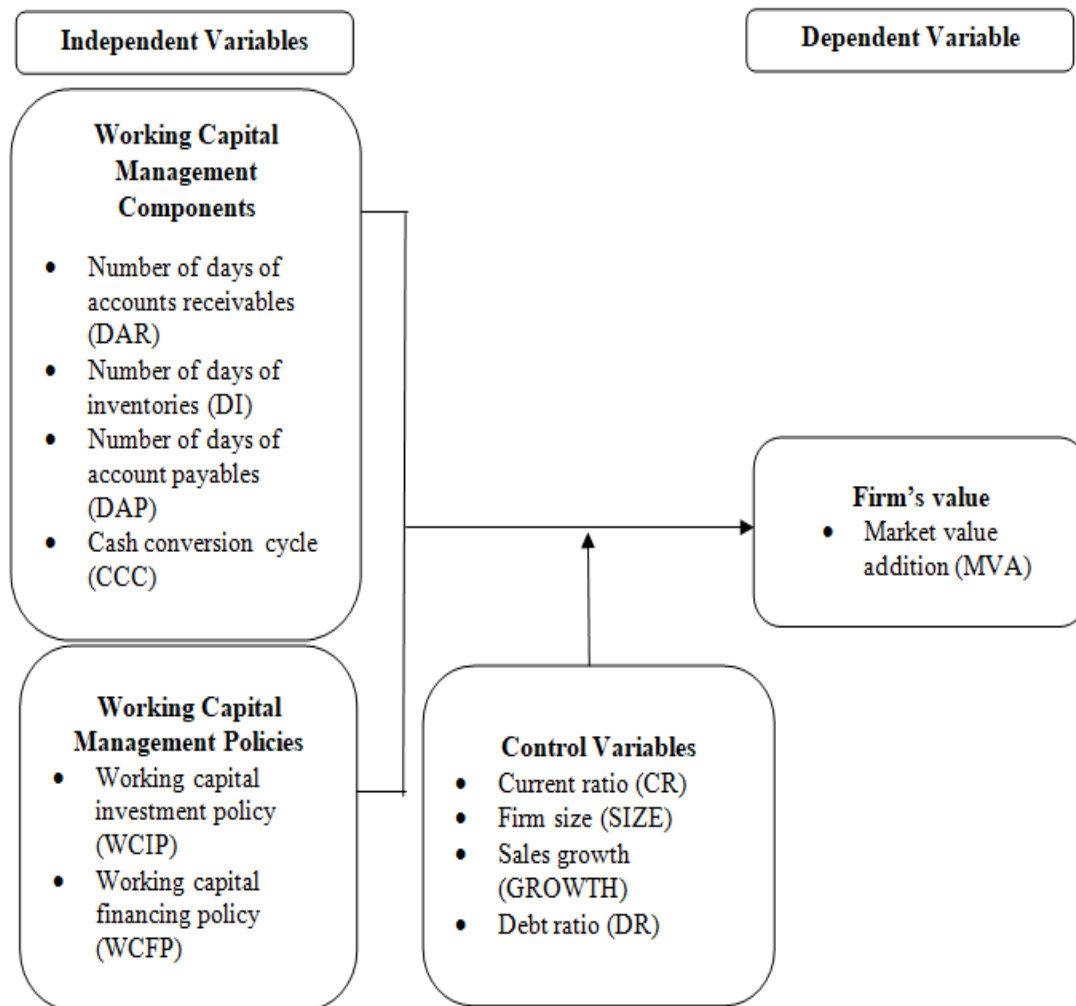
Independent Variables

Dependent Variable

Working Capital Management Components

- Number of days of accounts receivables (DAR)
- Number of days of inventories (DI)
- Number of days of account payables (DAP)
- Cash conversion cycle (CCC)

Firm's value

- Market value addition (MVA)

Working Capital Management Policies

- Working capital investment policy (WCIP)
- Working capital financing policy (WCFP)

Control Variables

- Current ratio (CR)
- Firm size (SIZE)
- Sales growth (GROWTH)
- Debt ratio (DR)